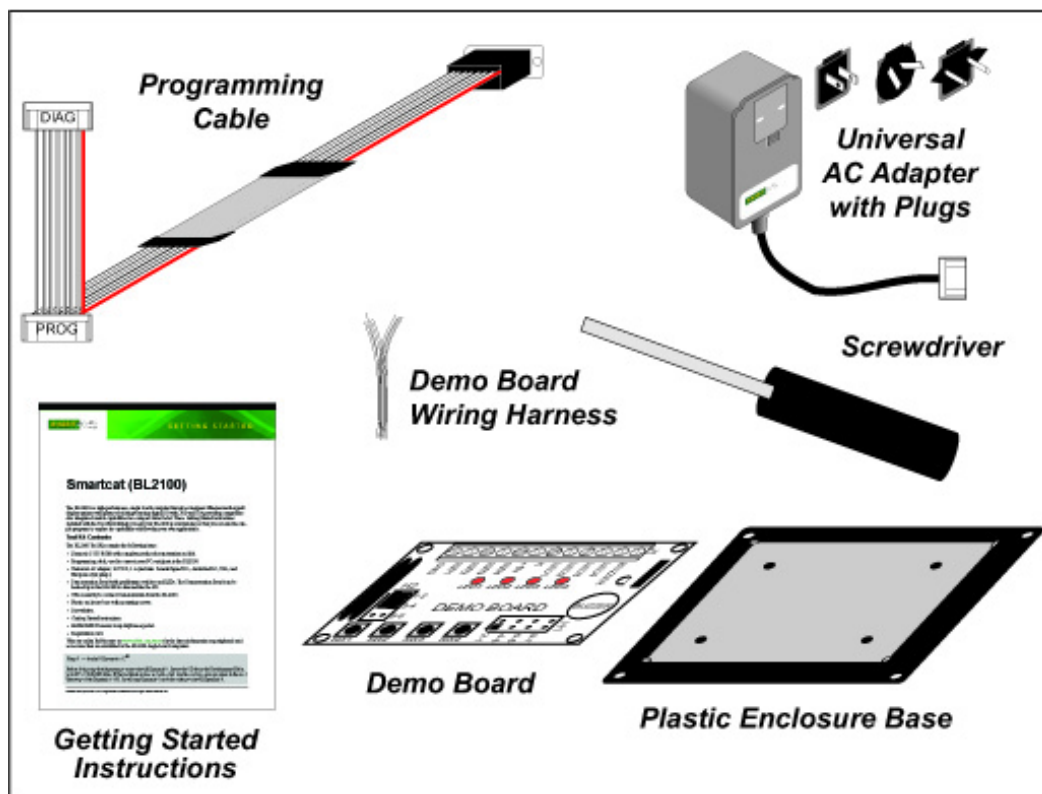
DIAG

Programming Cable

PROG

Universal AC Adapter with Plugs

Screwdriver

Demo Board Wiring Harness

GETTING STARTED

Smartcat (BL2100)

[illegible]

Tool Kit Contents

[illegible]

DEMO BOARD

Demo Board

Plastic Enclosure Base

Getting Started Instructions